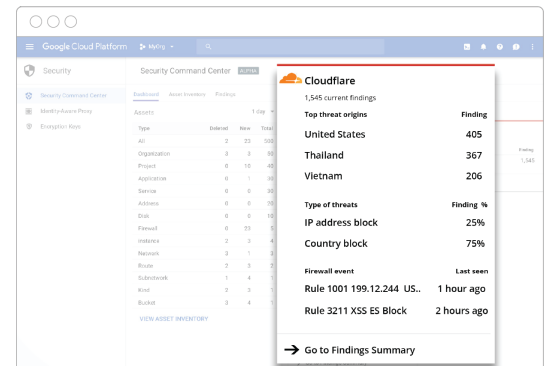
Google Cloud Platform MyOrg

Security

Security Command Center

Identity-Aware Proxy

Encryption Keys

Security Command Center ALPHA

Dashboard Asset Inventory Findings

Assets 1 day

| Type | Deleted | New | Total |
|---|---|---|---|
| All | 2 | 23 | 300 |
| Organization | 3 | 3 | 50 |
| Project | 0 | 10 | 40 |
| Application | 0 | 1 | 30 |
| Service | 0 | 1 | 30 |
| Address | 0 | 0 | 50 |
| Disk | 0 | 0 | 10 |
| Firewall | 0 | 23 | 5 |
| Instance | 2 | 3 | 4 |
| Network | 0 | 1 | 3 |
| Route | 2 | 3 | 3 |
| Subnetwork | 1 | 4 | 1 |
| Bind | 2 | 3 | 1 |
| Bucket | 3 | 4 | 1 |

VIEW ASSET INVENTORY

Finding
1,545

Cloudflare
1,545 current findings

| Top threat origins | Finding |
|---|---|
| United States | 405 |
| Thailand | 367 |
| Vietnam | 206 |

| Type of threats | Finding % |
|---|---|
| IP address block | 25% |
| Country block | 75% |

| Firewall event | Last seen |
|---|---|
| Rule 1001 199.12.244 US.. | 1 hour ago |
| Rule 3211 XSS ES Block | 2 hours ago |

→ Go to Findings Summary